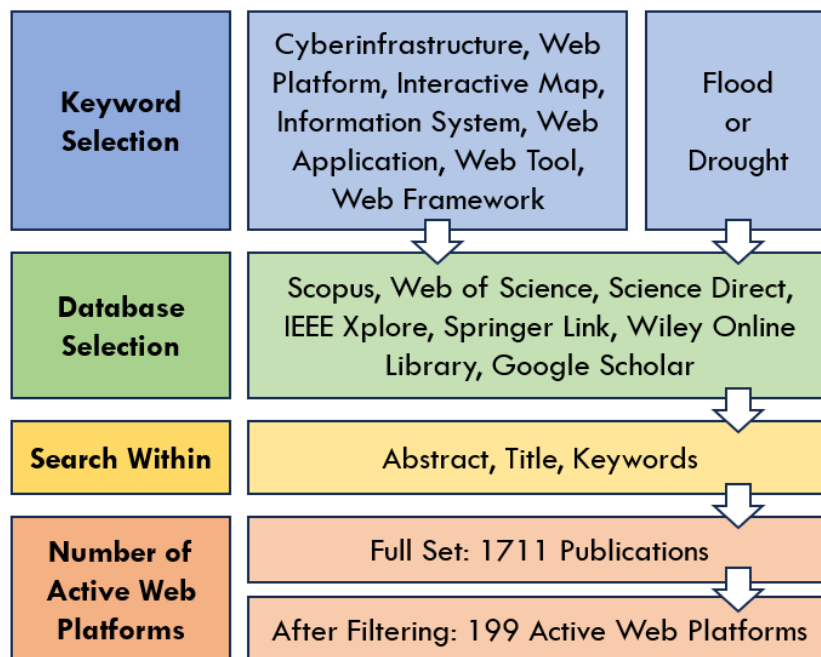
Keyword Selection

Cyberinfrastructure, Web Platform, Interactive Map, Information System, Web Application, Web Tool, Web Framework

Flood or Drought

Database Selection

Scopus, Web of Science, Science Direct, IEEE Xplore, Springer Link, Wiley Online Library, Google Scholar

Search Within

Abstract, Title, Keywords

Number of Active Web Platforms

Full Set: 1711 Publications

After Filtering: 199 Active Web Platforms